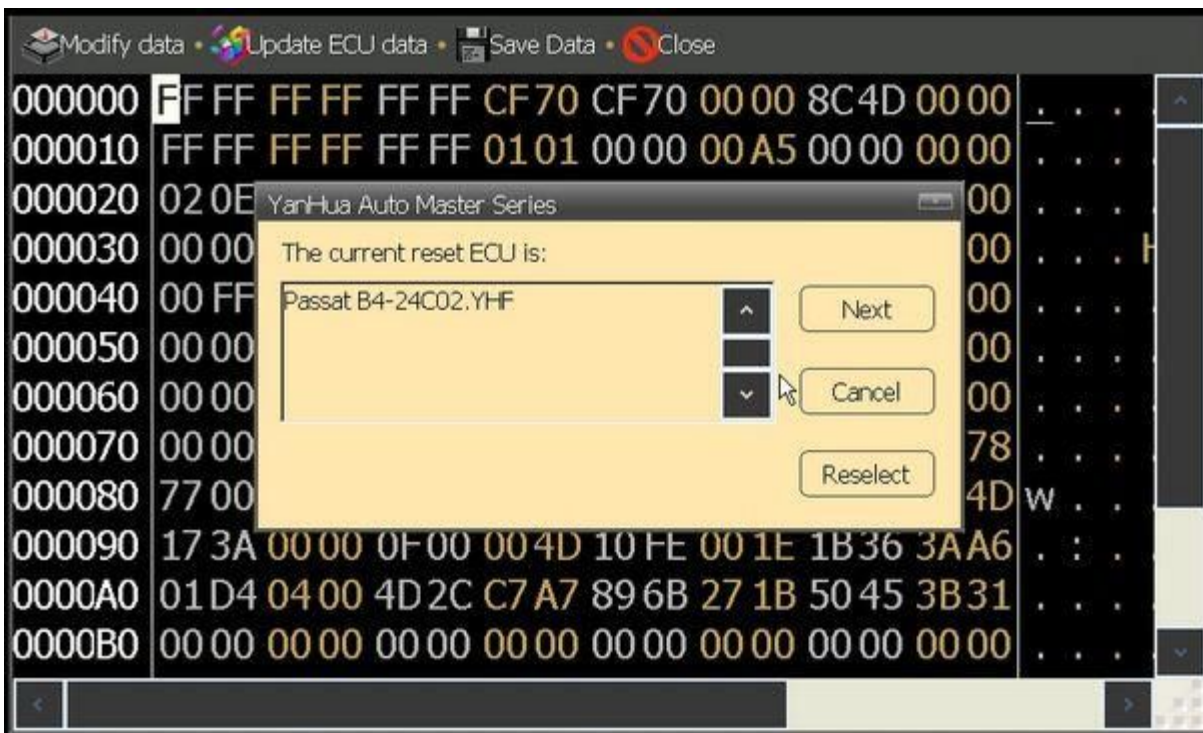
Modify data • Update ECU data • Save Data • Close

000000 FF FF FF FF FF FF CF70 CF70 0000 8C4D 0000 . . . .
000010 FF FF FF FF FF FF 0101 0000 00A5 0000 0000 . . . .
000020 02 0E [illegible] 00 . . . .
000030 00 00 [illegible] 00 . . . H
000040 00 FF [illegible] 00 . . . .
000050 00 00 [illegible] 00 . . . .
000060 00 00 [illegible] 00 . . . .
000070 00 00 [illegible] 78 . . . .
000080 77 00 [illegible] 4D w . . .
000090 17 3A 0000 0F00 004D 10FE 001E 1B36 3AA6 . : . .
0000A0 01D4 0400 4D2C C7A7 896B 271B 5045 3B31 . . . .
0000B0 0000 0000 0000 0000 0000 0000 0000 0000 . . . .

YanHua Auto Master Series

The current reset ECU is:

Passat B4-24C02.YHF

Next

Cancel

Reselect